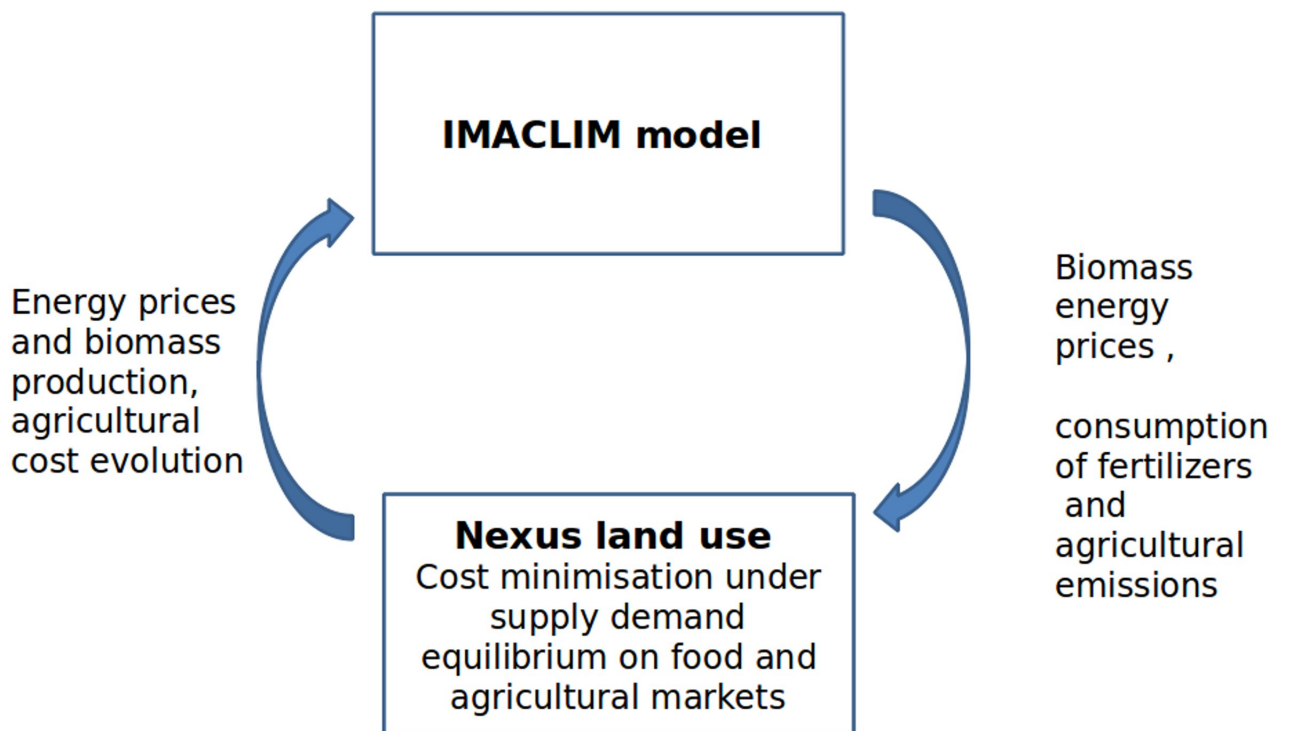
IMACLIM model

Energy prices and biomass production, agricultural cost evolution

Biomass energy prices ,

consumption of fertilizers and agricultural emissions

Nexus land use
Cost minimisation under supply demand equilibrium on food and agricultural markets